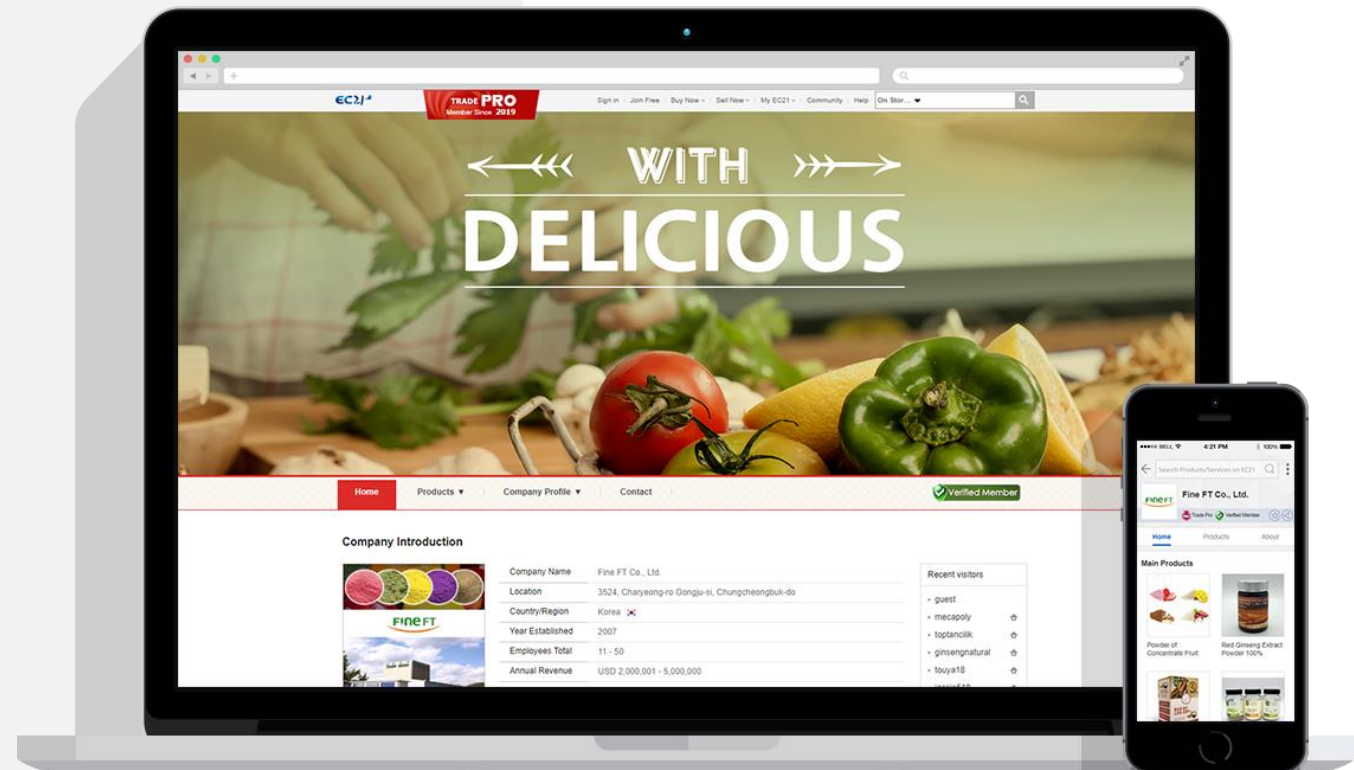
EC21

TRADE PRO
Member Since 2019

Sign in · Join Free · Buy Now · Sell Now · My EC21 · Community · Help | On Stor...

WITH
DELICIOUS

Home | Products ▼ | Company Profile ▼ | Contact

Verified Member

Company Introduction

FINE FT

| Company Name | Fine FT Co., Ltd. |
|---|---|
| Location | 3524, Charyeong-ro Gongju-si, Chungcheongbuk-do |
| Country/Region | Korea |
| Year Established | 2007 |
| Employees Total | 11 - 50 |
| Annual Revenue | USD 2,000,001 - 5,000,000 |

Recent visitors
guest
mecapoly
toptancilik
ginsengnatural
touya18
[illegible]

BELL 4:21 PM 100%
Search Products/Services on EC21
FINE FT
Fine FT Co., Ltd.
Trade Pro Verified Member
Home Products About
Main Products
Powder of Concentrate Fruit
Red Ginseng Extract Powder 100%